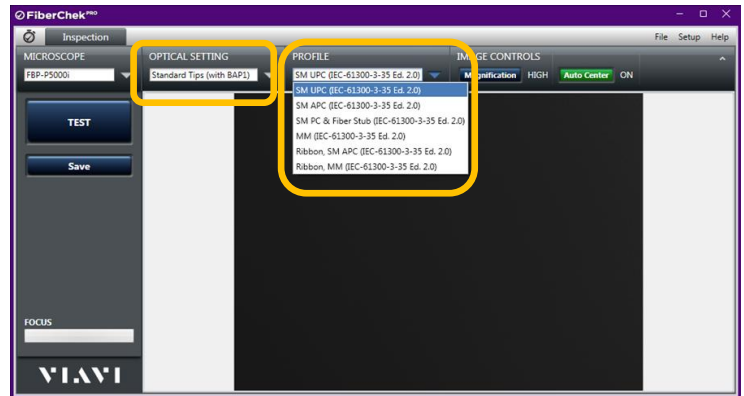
FiberChek PRO

Inspection

File Setup Help

MICROSCOPE

FBP-P5000i

OPTICAL SETTING

Standard Tips (with BAP1)

PROFILE

SM UPC (IEC-61300-3-35 Ed. 2.0)

SM UPC (IEC-61300-3-35 Ed. 2.0)
SM APC (IEC-61300-3-35 Ed. 2.0)
SM PC & Fiber Stub (IEC-61300-3-35 Ed. 2.0)
MM (IEC-61300-3-35 Ed. 2.0)
Ribbon, SM APC (IEC-61300-3-35 Ed. 2.0)
Ribbon, MM (IEC-61300-3-35 Ed. 2.0)

IMAGE CONTROLS

Magnification HIGH Auto Center ON

TEST

Save

FOCUS

VIAVI